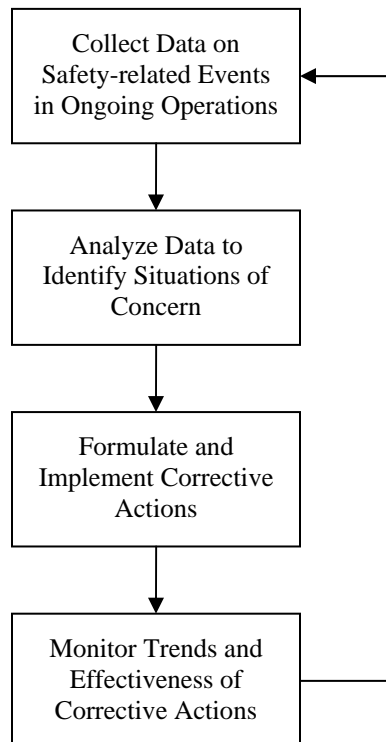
Collect Data on Safety-related Events in Ongoing Operations

Analyze Data to Identify Situations of Concern

Formulate and Implement Corrective Actions

Monitor Trends and Effectiveness of Corrective Actions